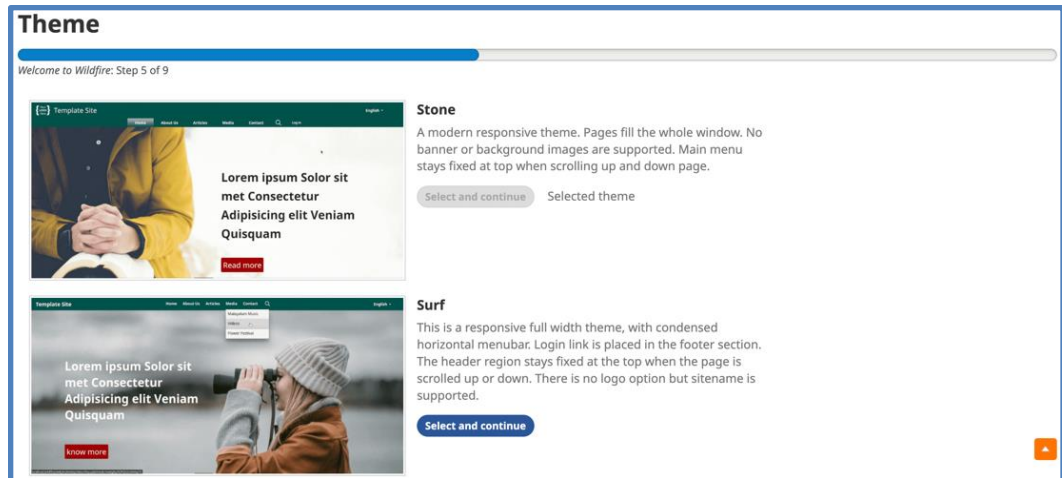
Theme

*Welcome to Wildfire*: Step 5 of 9

Template Site

English

Home About Us Articles Media Contact Login

Lorem ipsum Solor sit met Consectetur Adipisicing elit Veniam Quisquam

Read more

Stone

A modern responsive theme. Pages fill the whole window. No banner or background images are supported. Main menu stays fixed at top when scrolling up and down page.

Select and continue Selected theme

Template Site

Home About Us Articles Media Contact

English

Malayalam Music

Videos

Flower Festival

Lorem ipsum Solor sit met Consectetur Adipisicing elit Veniam Quisquam

know more

Surf

This is a responsive full width theme, with condensed horizontal menubar. Login link is placed in the footer section. The header region stays fixed at the top when the page is scrolled up or down. There is no logo option but sitename is supported.

Select and continue